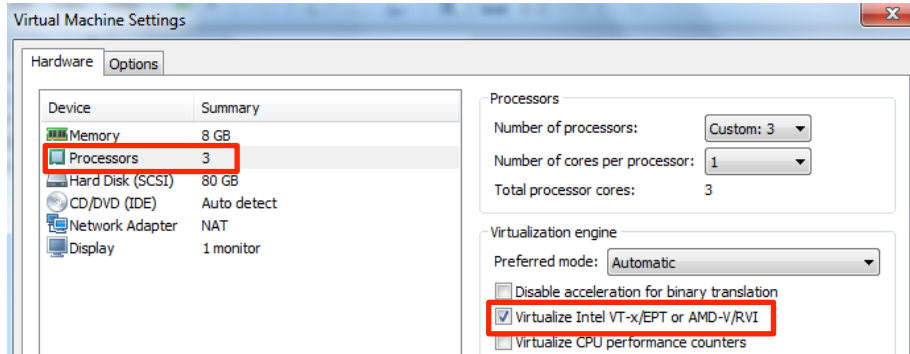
Virtual Machine Settings

Hardware Options

| Device | Summary |
|---|---|
| Memory | 8 GB |
| Processors | 3 |
| Hard Disk (SCSI) | 80 GB |
| CD/DVD (IDE) | Auto detect |
| Network Adapter | NAT |
| Display | 1 monitor |

Processors

Number of processors: Custom: 3

Number of cores per processor: 1

Total processor cores: 3

Virtualization engine

Preferred mode: Automatic

Disable acceleration for binary translation

Virtualize Intel VT-x/EPT or AMD-V/RVI

Virtualize CPU performance counters